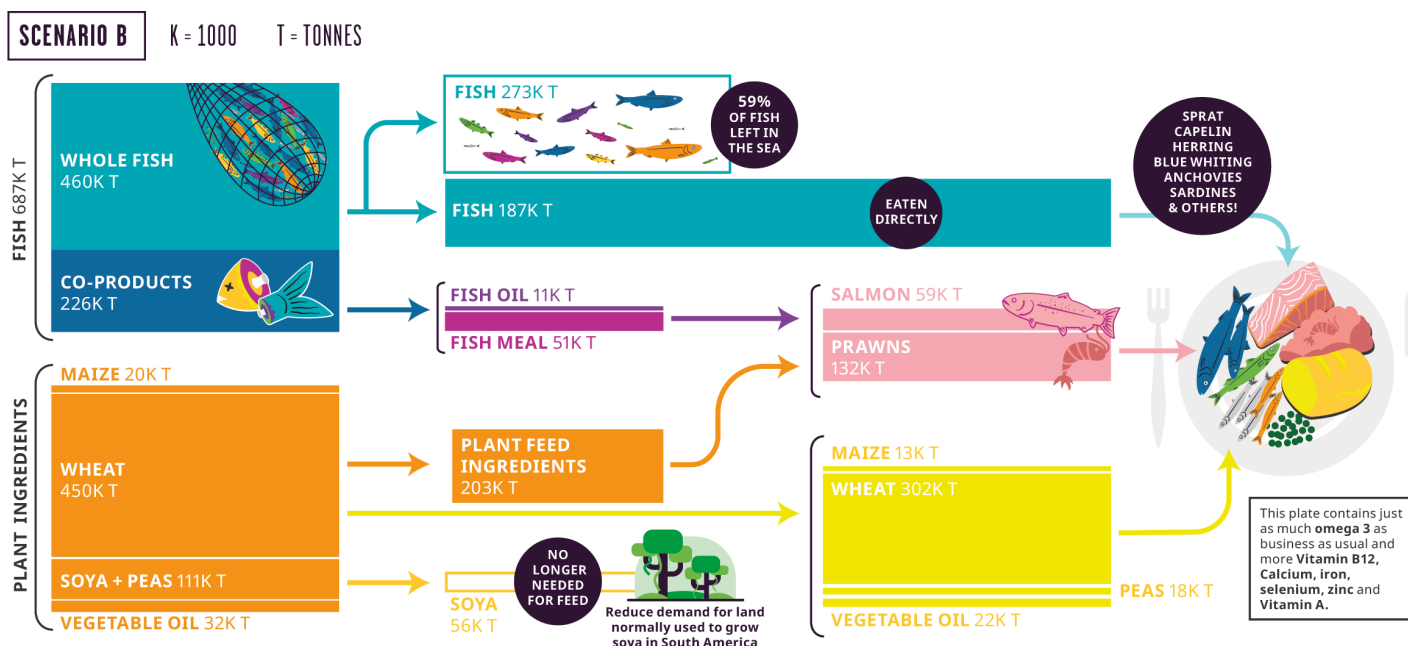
SCENARIO B K = 1000 T = TONNES

FISH 687K T

WHOLE FISH 460K T

CO-PRODUCTS 226K T

FISH 273K T

59% OF FISH LEFT IN THE SEA

FISH 187K T

EATEN DIRECTLY

SPRAT CAPELIN HERRING BLUE WHITING ANCHOVIES SARDINES & OTHERS!

FISH OIL 11K T

FISH MEAL 51K T

SALMON 59K T

PRAWNS 132K T

PLANT INGREDIENTS

MAIZE 20K T

WHEAT 450K T

SOYA + PEAS 111K T

VEGETABLE OIL 32K T

PLANT FEED INGREDIENTS 203K T

SOYA 56K T

NO LONGER NEEDED FOR FEED

Reduce demand for land normally used to grow soya in South America

MAIZE 13K T

WHEAT 302K T

PEAS 18K T

VEGETABLE OIL 22K T

This plate contains just as much **omega 3** as business as usual and more **Vitamin B12, Calcium, iron, selenium, zinc** and **Vitamin A.**